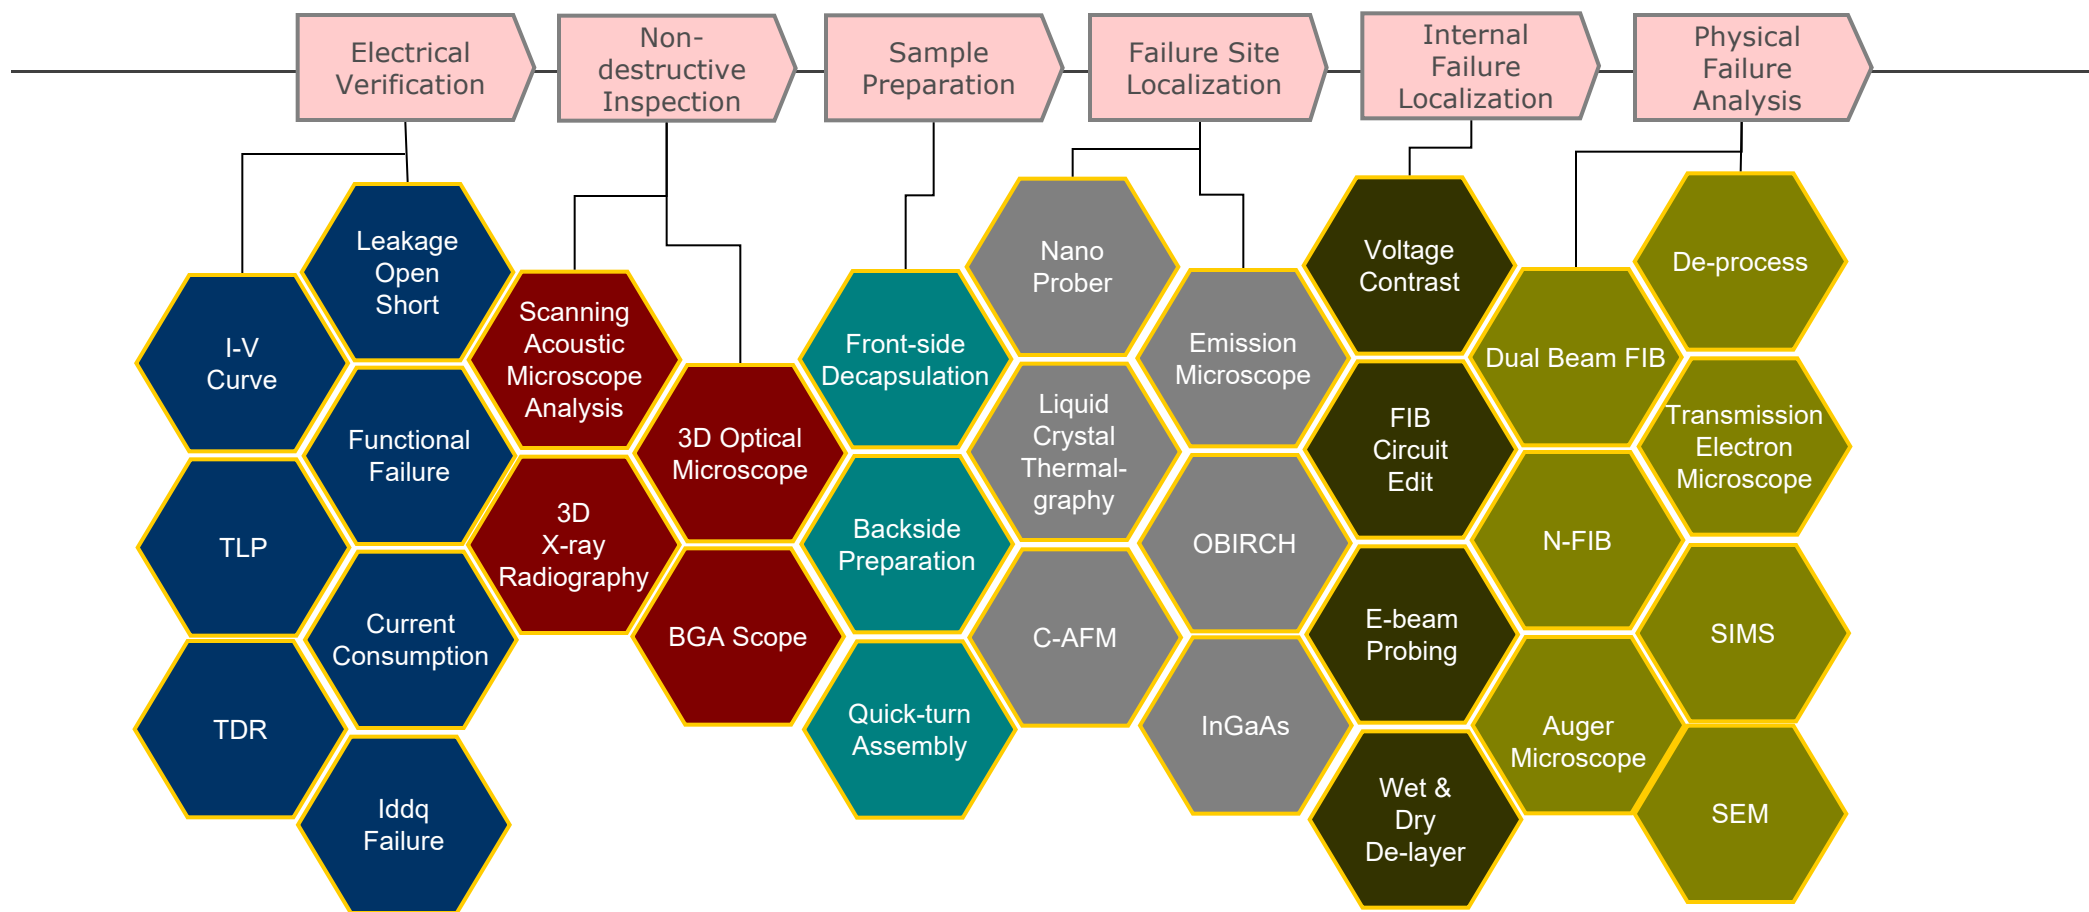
Electrical Verification

Non-destructive Inspection

Sample Preparation

Failure Site Localization

Internal Failure Localization

Physical Failure Analysis

Leakage Open Short

I-V Curve

Functional Failure

TLP

Current Consumption

TDR

Iddq Failure

Scanning Acoustic Microscope Analysis

3D Optical Microscope

3D X-ray Radiography

BGA Scope

Front-side Decapsulation

Backside Preparation

Quick-turn Assembly

Nano Prober

Liquid Crystal Thermal-graphy

C-AFM

Emission Microscope

OBIRCH

InGaAs

Voltage Contrast

FIB Circuit Edit

E-beam Probing

Wet & Dry De-layer

Dual Beam FIB

N-FIB

Auger Microscope

De-process

Transmission Electron Microscope

SIMS

SEM